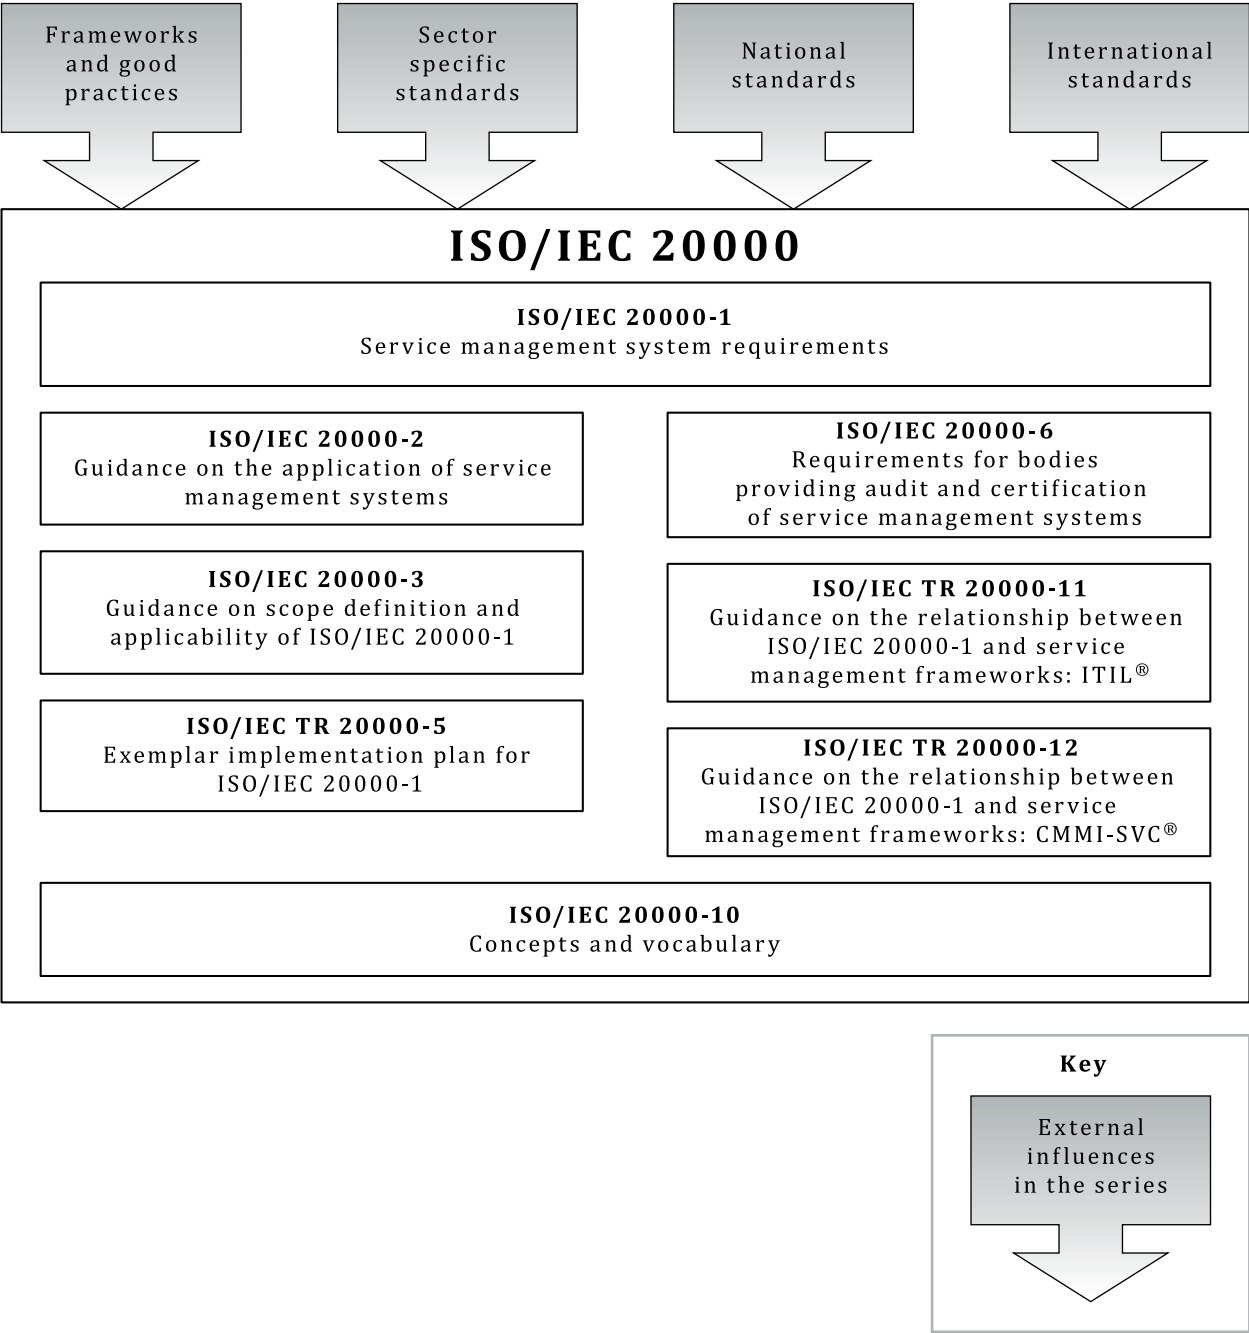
Frameworks and good practices

Sector specific standards

National standards

International standards

ISO/IEC 20000

ISO/IEC 20000-1
Service management system requirements

ISO/IEC 20000-2
Guidance on the application of service management systems

ISO/IEC 20000-3
Guidance on scope definition and applicability of ISO/IEC 20000-1

ISO/IEC TR 20000-5
Exemplar implementation plan for ISO/IEC 20000-1

ISO/IEC 20000-6
Requirements for bodies providing audit and certification of service management systems

ISO/IEC TR 20000-11
Guidance on the relationship between ISO/IEC 20000-1 and service management frameworks: ITIL®

ISO/IEC TR 20000-12
Guidance on the relationship between ISO/IEC 20000-1 and service management frameworks: CMMI-SVC®

ISO/IEC 20000-10
Concepts and vocabulary

Key

External influences in the series